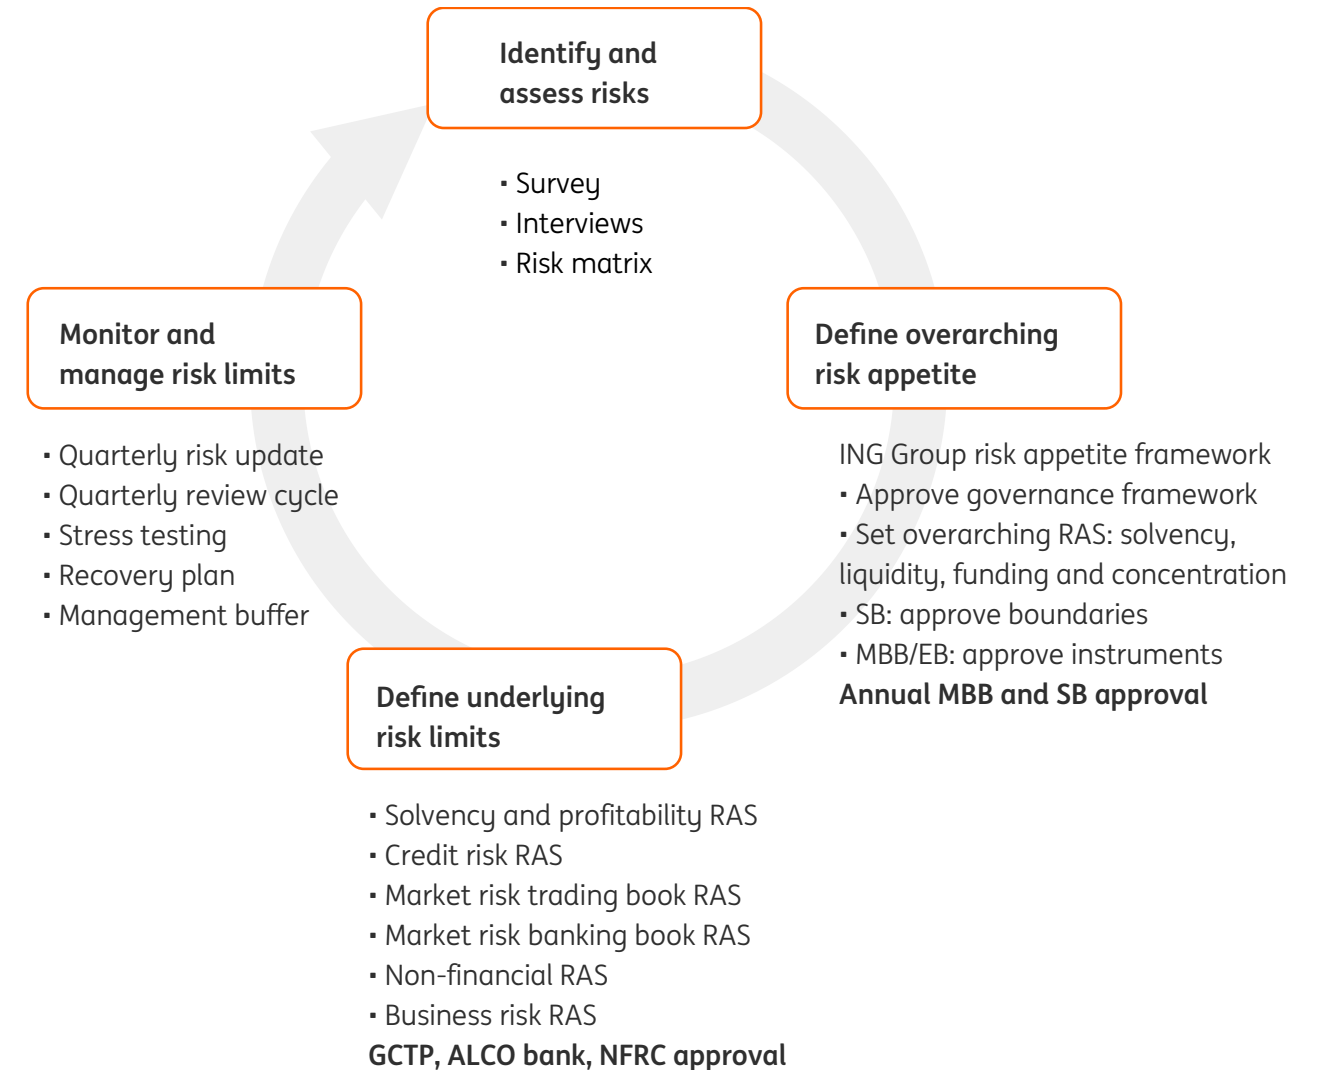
Identify and assess risks

· Survey
· Interviews
· Risk matrix

Monitor and manage risk limits

· Quarterly risk update
· Quarterly review cycle
· Stress testing
· Recovery plan
· Management buffer

Define overarching risk appetite

ING Group risk appetite framework
· Approve governance framework
· Set overarching RAS: solvency, liquidity, funding and concentration
· SB: approve boundaries
· MBB/EB: approve instruments
**Annual MBB and SB approval**

Define underlying risk limits

· Solvency and profitability RAS
· Credit risk RAS
· Market risk trading book RAS
· Market risk banking book RAS
· Non-financial RAS
· Business risk RAS
**GCTP, ALCO bank, NFRC approval**